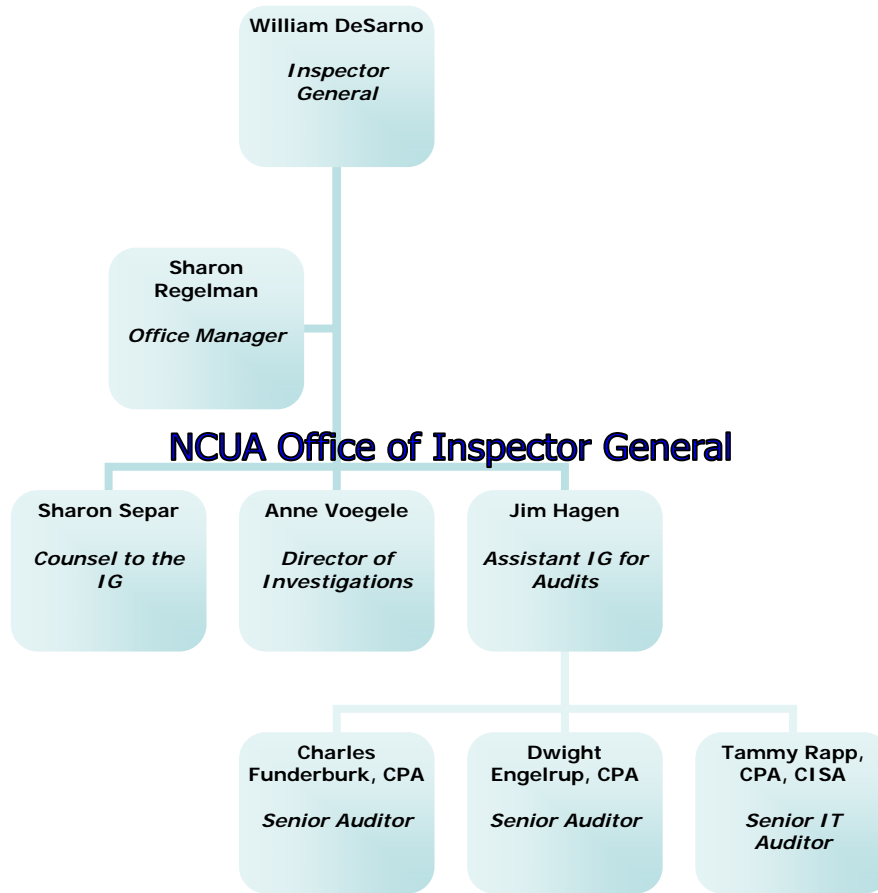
William DeSarno

Inspector General

Sharon Regelman

Office Manager

NCUA Office of Inspector General

Sharon Separ

Counsel to the IG

Anne Voegele

Director of Investigations

Jim Hagen

Assistant IG for Audits

Charles Funderburk, CPA

Senior Auditor

Dwight Engelrup, CPA

Senior Auditor

Tammy Rapp, CPA, CISA

Senior IT Auditor